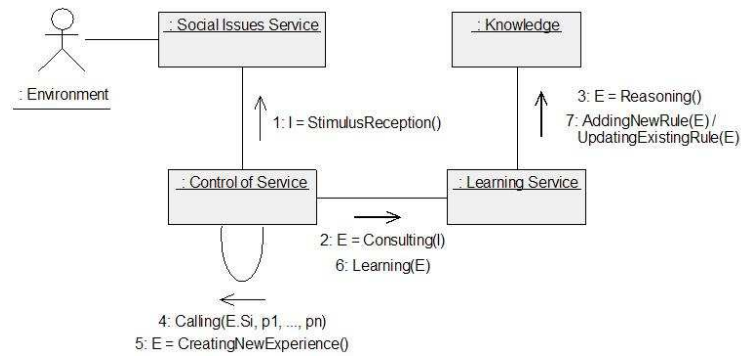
: Social Issues Service

: Knowledge

: Environment

1: I = StimulusReception()

3: E = Reasoning()

7: AddingNewRule(E) / UpdatingExistingRule(E)

: Control of Service

: Learning Service

2: E = Consulting(I)

6: Learning(E)

4: Calling(E.Si, p1, ..., pn)

5: E = CreatingNewExperience()